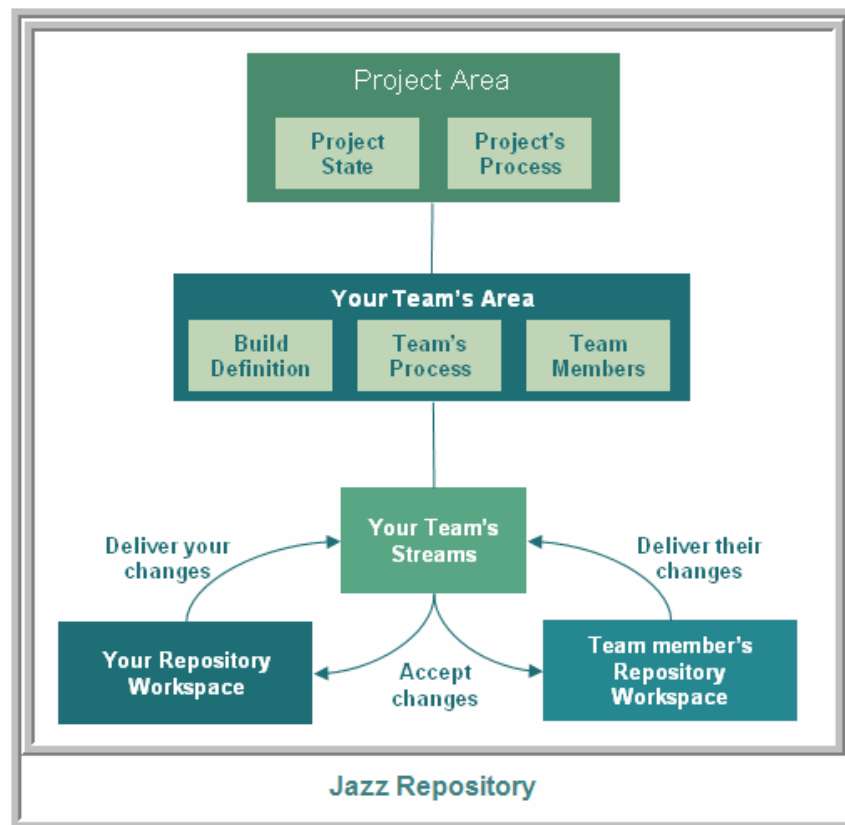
Project Area

Project State

Project's Process

Your Team's Area

Build Definition

Team's Process

Team Members

Your Team's Streams

Deliver your changes

Deliver their changes

Your Repository Workspace

Accept changes

Team member's Repository Workspace

Jazz Repository